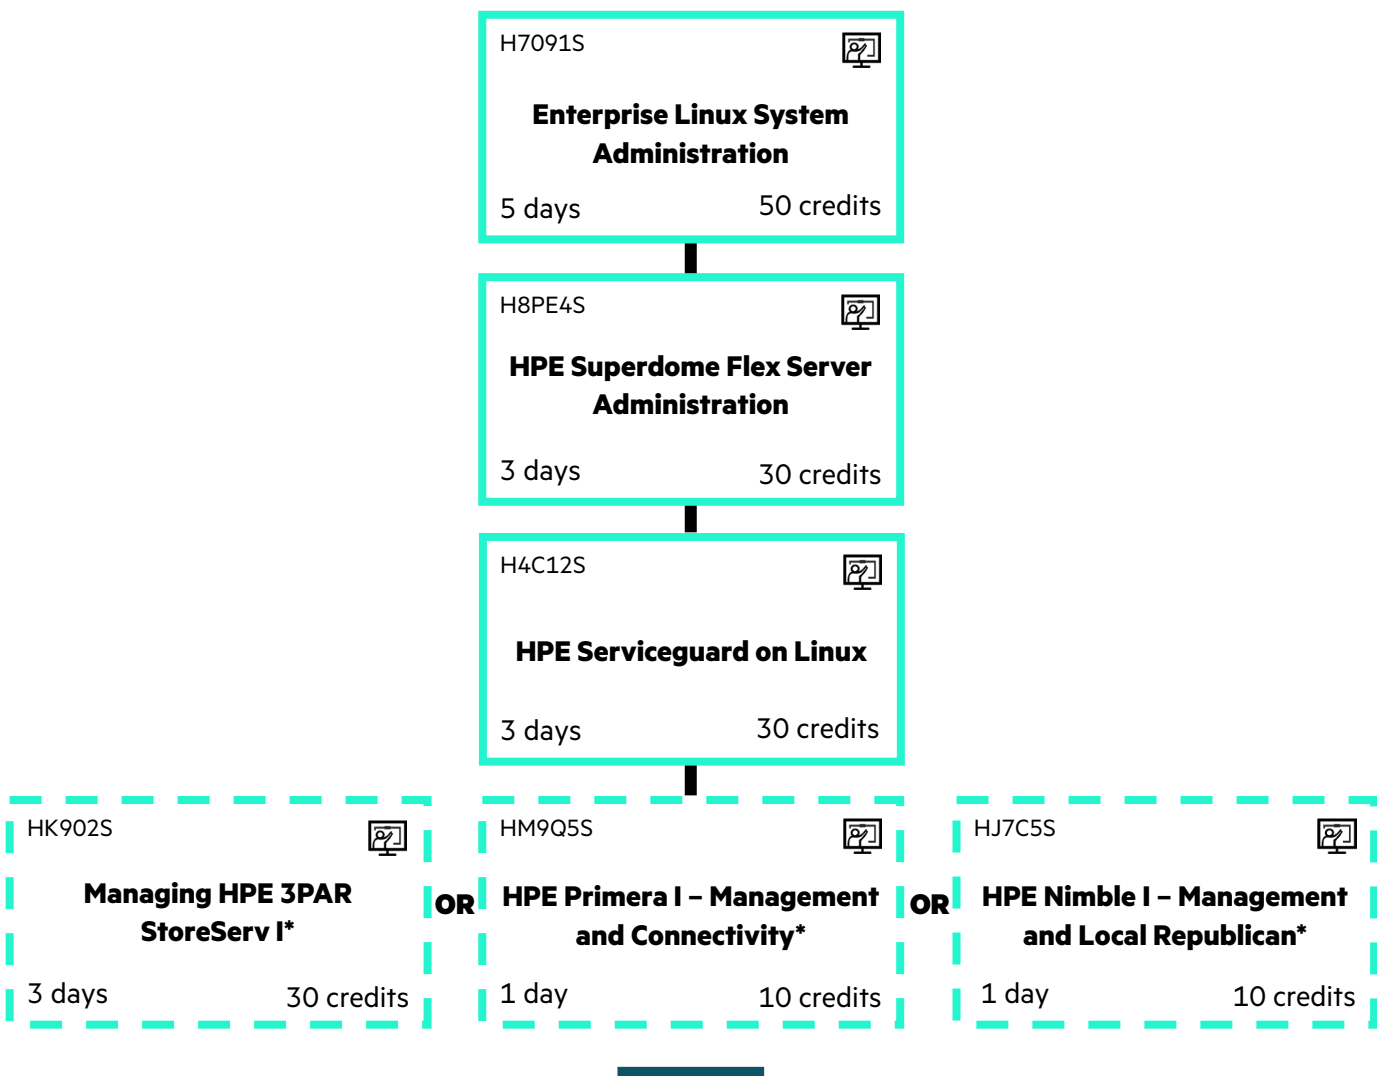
H7091S

Enterprise Linux System Administration

5 days 50 credits

H8PE4S

HPE Superdome Flex Server Administration

3 days 30 credits

H4C12S

HPE Serviceguard on Linux

3 days 30 credits

HK902S

Managing HPE 3PAR StoreServ I*

3 days 30 credits

OR

HM9Q5S

HPE Primera I – Management and Connectivity*

1 day 10 credits

OR

HJ7C5S

HPE Nimble I – Management and Local Republican*

1 day 10 credits